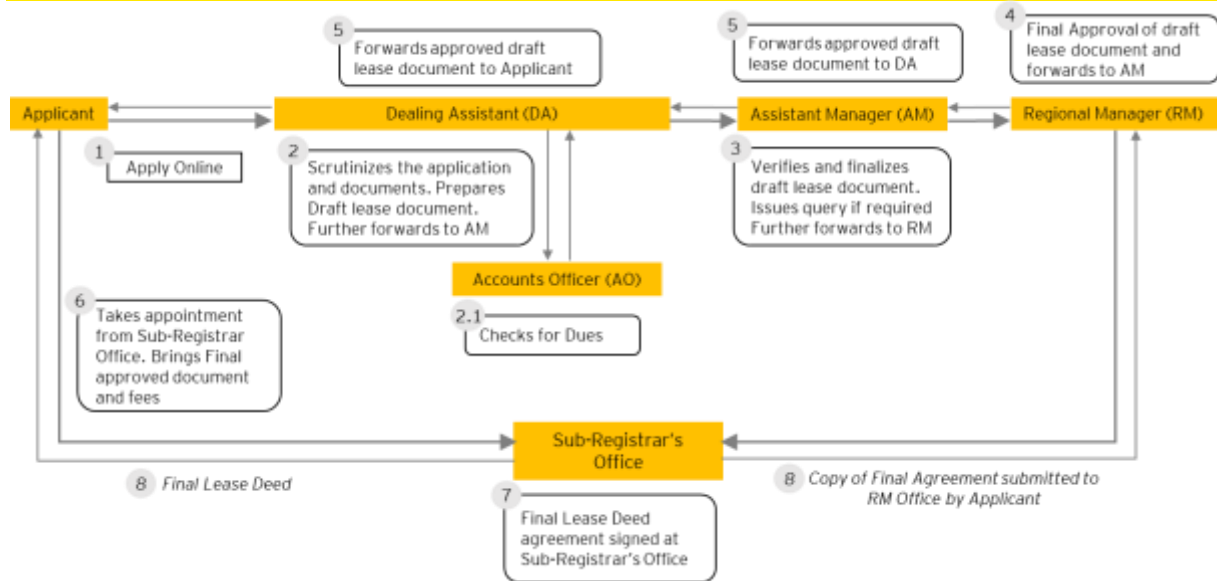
5
Forwards approved draft lease document to Applicant

5
Forwards approved draft lease document to DA

4
Final Approval of draft lease document and forwards to AM

Applicant

Dealing Assistant (DA)

Assistant Manager (AM)

Regional Manager (RM)

1
Apply Online

2
Scrutinizes the application and documents. Prepares Draft lease document. Further forwards to AM

3
Verifies and finalizes draft lease document. Issues query if required Further forwards to RM

Accounts Officer (AO)

6
Takes appointment from Sub-Registrar Office. Brings Final approved document and fees

2.1
Checks for Dues

Sub-Registrar's Office

8 Final Lease Deed

8 Copy of Final Agreement submitted to RM Office by Applicant

7
Final Lease Deed agreement signed at Sub-Registrar's Office